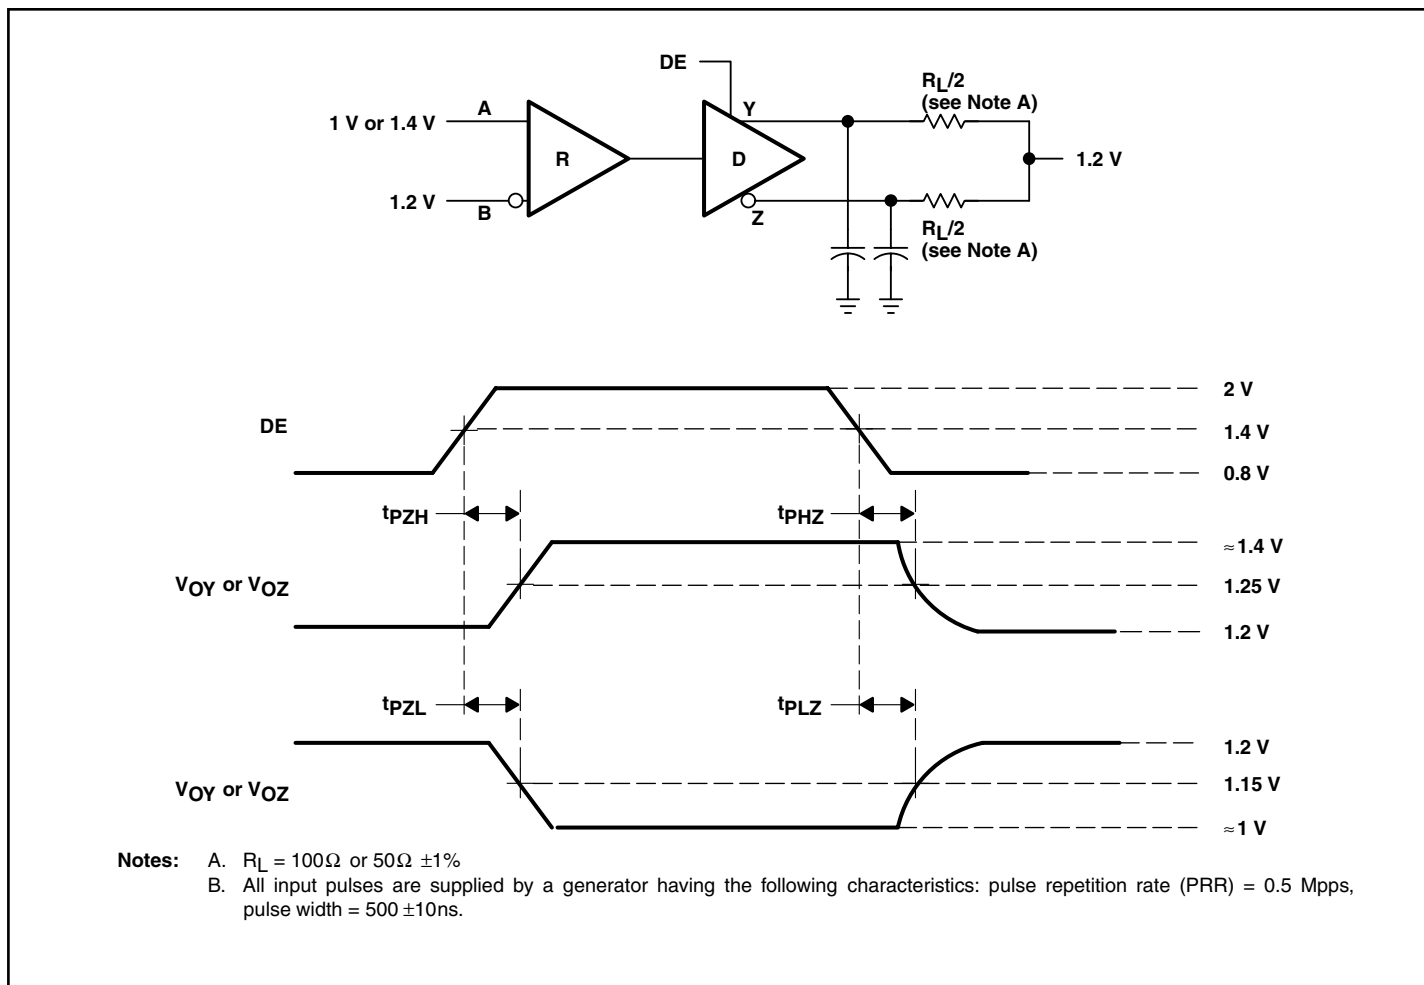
DE

1 V or 1.4 V
A
R
1.2 V
B
D
Y
Z
$R_L/2$
(see Note A)
1.2 V
$R_L/2$
(see Note A)

DE
2 V
1.4 V
0.8 V

$t_{PZH}$
$t_{PHZ}$

$V_{OY}$ or $V_{OZ}$
≈1.4 V
1.25 V
1.2 V

$t_{PZL}$
$t_{PLZ}$

$V_{OY}$ or $V_{OZ}$
1.2 V
1.15 V
≈1 V

Notes: A. $R_L = 100\Omega$ or $50\Omega$ ±1%
B. All input pulses are supplied by a generator having the following characteristics: pulse repetition rate (PRR) = 0.5 Mpps, pulse width = 500 ±10ns.